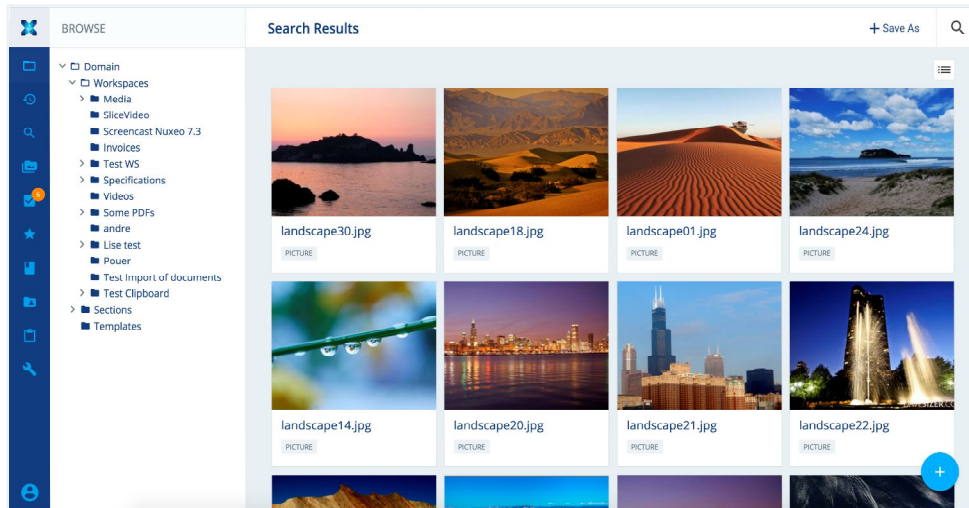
BROWSE

Domain
Workspaces
Media
SliceVideo
Screencast Nuxeo 7.3
Invoices
Test WS
Specifications
Videos
Some PDFs
andre
Lise test
Pouer
Test Import of documents
Test Clipboard
Sections
Templates

6

Search Results

+ Save As

landscape30.jpg
PICTURE

landscape18.jpg
PICTURE

landscape01.jpg
PICTURE

landscape24.jpg
PICTURE

landscape14.jpg
PICTURE

landscape20.jpg
PICTURE

landscape21.jpg
PICTURE

landscape22.jpg
PICTURE

+